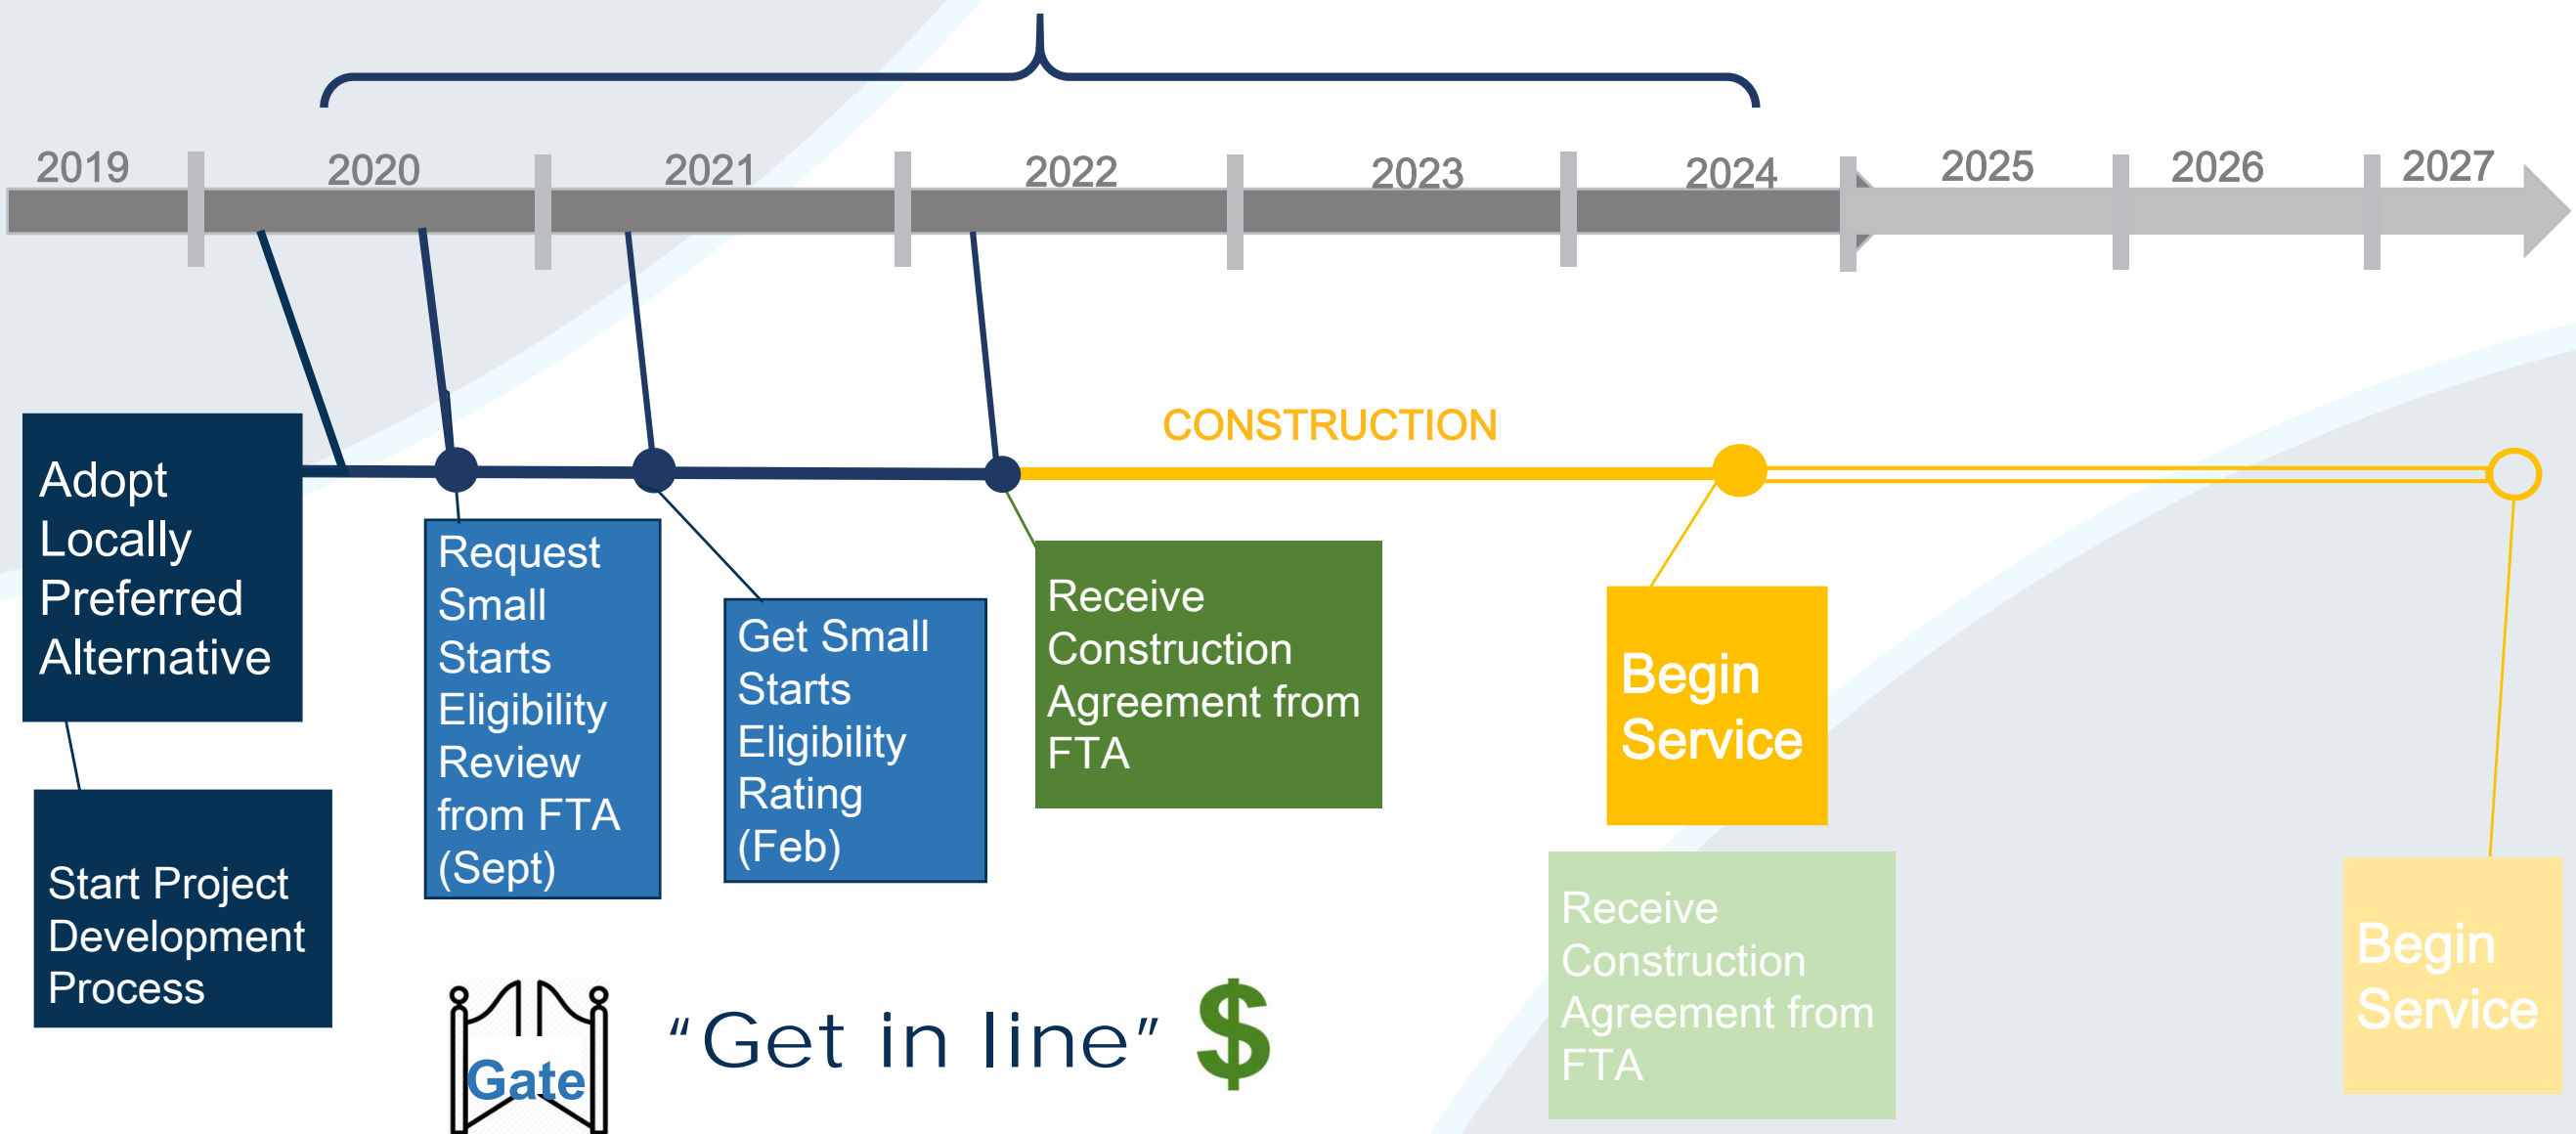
2019
2020
2021
2022
2023
2024
2025
2026
2027

CONSTRUCTION

Adopt Locally Preferred Alternative

Start Project Development Process

Request Small Starts Eligibility Review from FTA (Sept)

Get Small Starts Eligibility Rating (Feb)

Receive Construction Agreement from FTA

Begin Service

Receive Construction Agreement from FTA

Begin Service

Gate

"Get in line" $